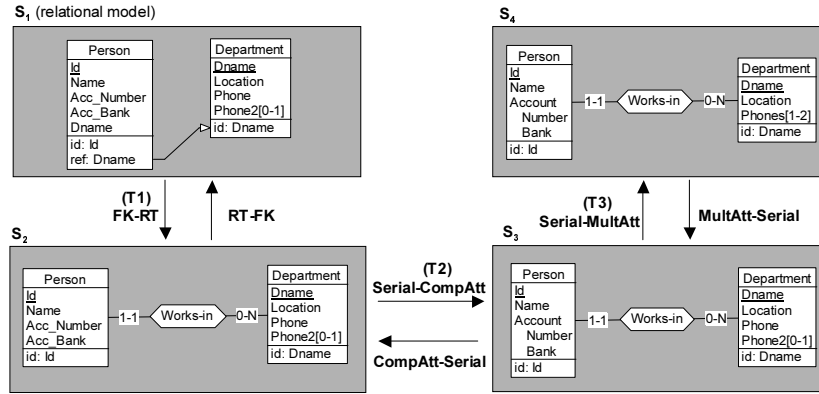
$S_1$ (relational model)

| Person |
|---|
| Id |
| Name |
| Acc_Number |
| Acc_Bank |
| Dname |
| id: Id |
| ref: Dname |

| Department |
|---|
| Dname |
| Location |
| Phone |
| Phone2[0-1] |
| id: Dname |

$S_4$

| Person |
|---|
| Id |
| Name |
| Account |
| Number |
| Bank |
| id: Id |

1-1 Works-in 0-N

| Department |
|---|
| Dname |
| Location |
| Phones[1-2] |
| id: Dname |

(T1)
FK-RT

RT-FK

(T3)
Serial-MultAtt

MultAtt-Serial

$S_2$

| Person |
|---|
| Id |
| Name |
| Acc_Number |
| Acc_Bank |
| id: Id |

1-1 Works-in 0-N

| Department |
|---|
| Dname |
| Location |
| Phone |
| Phone2[0-1] |
| id: Dname |

(T2)
Serial-CompAtt

CompAtt-Serial

$S_3$

| Person |
|---|
| Id |
| Name |
| Account |
| Number |
| Bank |
| id: Id |

1-1 Works-in 0-N

| Department |
|---|
| Dname |
| Location |
| Phone |
| Phone2[0-1] |
| id: Dname |